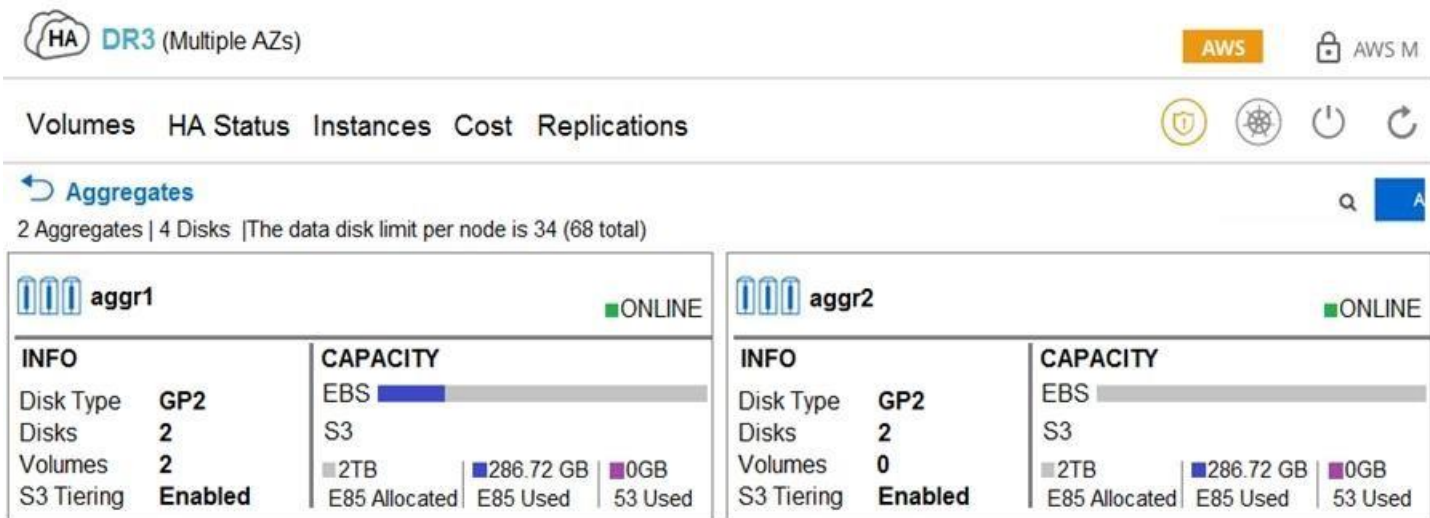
HA DR3 (Multiple AZs)

AWS AWS M

Volumes HA Status Instances Cost Replications

Aggregates

2 Aggregates | 4 Disks |The data disk limit per node is 34 (68 total)

A

aggr1 ONLINE

INFO
Disk Type GP2
Disks 2
Volumes 2
S3 Tiering Enabled

CAPACITY
EBS
S3
2TB E85 Allocated | 286.72 GB E85 Used | 0GB 53 Used

aggr2 ONLINE

INFO
Disk Type GP2
Disks 2
Volumes 0
S3 Tiering Enabled

CAPACITY
EBS
S3
2TB E85 Allocated | 286.72 GB E85 Used | 0GB 53 Used